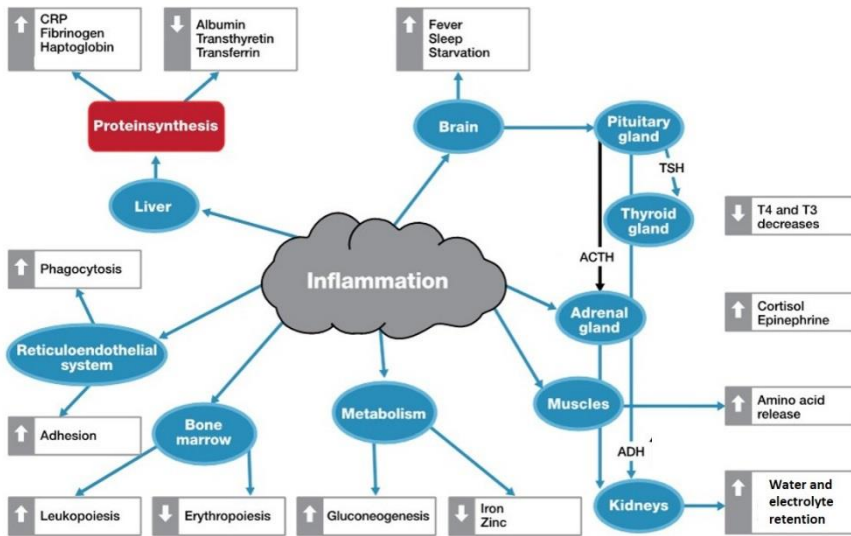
CRP
Fibrinogen
Haptoglobin

Albumin
Transthyretin
Transferrin

Fever
Sleep
Starvation

Proteinsynthesis

Brain

Pituitary gland

TSH

Liver

Thyroid gland

T4 and T3 decreases

Phagocytosis

ACTH

Inflammation

Adrenal gland

Cortisol
Epinephrine

Reticuloendothelial system

Muscles

Amino acid release

Adhesion

Bone marrow

Metabolism

ADH

Kidneys

Water and electrolyte retention

Leukopoiesis

Erythropoiesis

Gluconeogenesis

Iron
Zinc